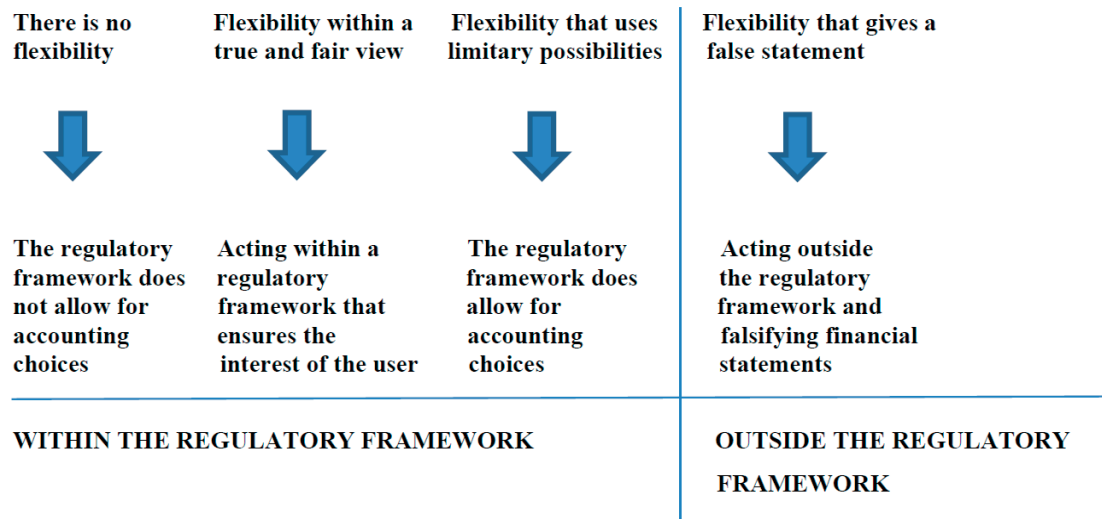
There is no flexibility

The regulatory framework does not allow for accounting choices

Flexibility within a true and fair view

Acting within a regulatory framework that ensures the interest of the user

Flexibility that uses limitary possibilities

The regulatory framework does allow for accounting choices

Flexibility that gives a false statement

Acting outside the regulatory framework and falsifying financial statements

WITHIN THE REGULATORY FRAMEWORK

OUTSIDE THE REGULATORY FRAMEWORK